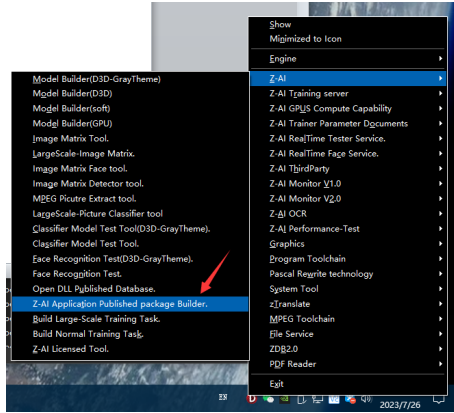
Show
Minimized to Icon
Engine
Z-AI
Z-AI Training server
Z-AI GPUS Compute Capability
Z-AI Trainer Parameter Documents
Z-AI RealTime Tester Service.
Z-AI RealTime Face Service.
Z-AI ThirdParty
Z-AI Monitor V1.0
Z-AI Monitor V2.0
Z-AI OCR
Z-AI Performance-Test
Graphics
Program Toolchain
Pascal Rewrite technology
System Tool
zTranslate
MPEG Toolchain
File Service
ZDB2.0
PDF Reader
Exit

Model Builder(D3D-GrayTheme)
Model Builder(D3D)
Model Builder(soft)
Model Builder(GPU)
Image Matrix Tool.
LargeScale-Image Matrix.
Image Matrix Face tool.
Image Matrix Detector tool.
MPEG Picutre Extract tool.
LargeScale-Picture Classifier tool
Classifier Model Test Tool(D3D-GrayTheme).
Classifier Model Test Tool.
Face Recognition Test(D3D-GrayTheme).
Face Recognition Test.
Open DLL Published Database.
Z-AI Application Published package Builder.
Build Large-Scale Training Task.
Build Normal Training Task.
Z-AI Licensed Tool.

2023/7/26